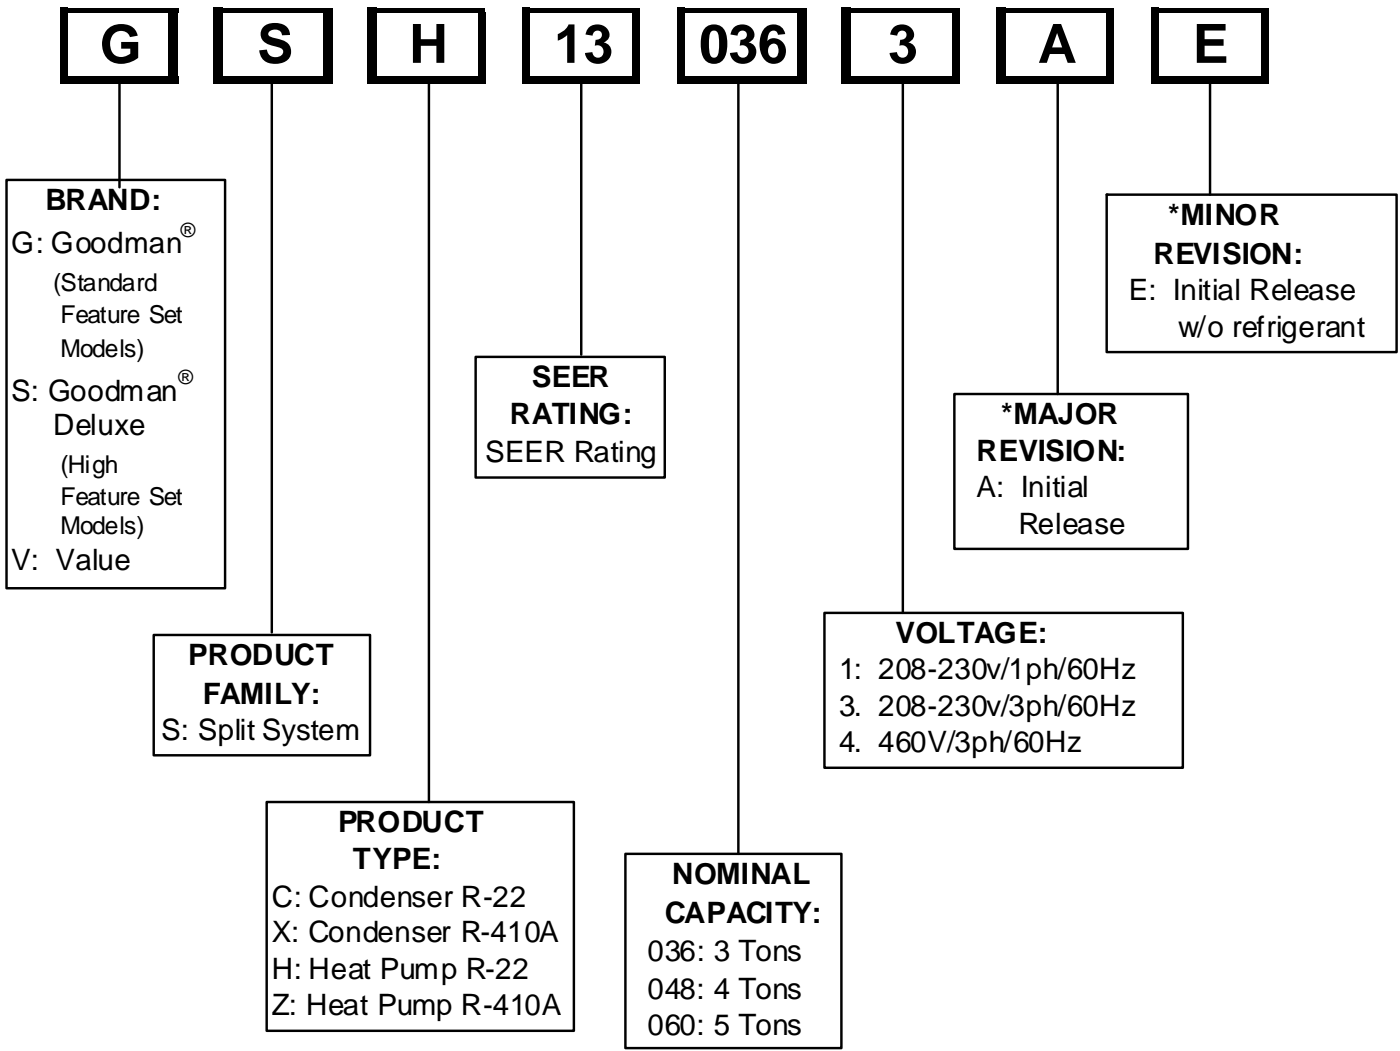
G S H 13 036 3 A E

BRAND:
G: Goodman®
(Standard Feature Set Models)
S: Goodman®
Deluxe
(High Feature Set Models)
V: Value

PRODUCT FAMILY:
S: Split System

PRODUCT TYPE:
C: Condenser R-22
X: Condenser R-410A
H: Heat Pump R-22
Z: Heat Pump R-410A

SEER RATING:
SEER Rating

NOMINAL CAPACITY:
036: 3 Tons
048: 4 Tons
060: 5 Tons

VOLTAGE:
1: 208-230v/1ph/60Hz
3. 208-230v/3ph/60Hz
4. 460V/3ph/60Hz

*MAJOR REVISION:
A: Initial Release

*MINOR REVISION:
E: Initial Release w/o refrigerant